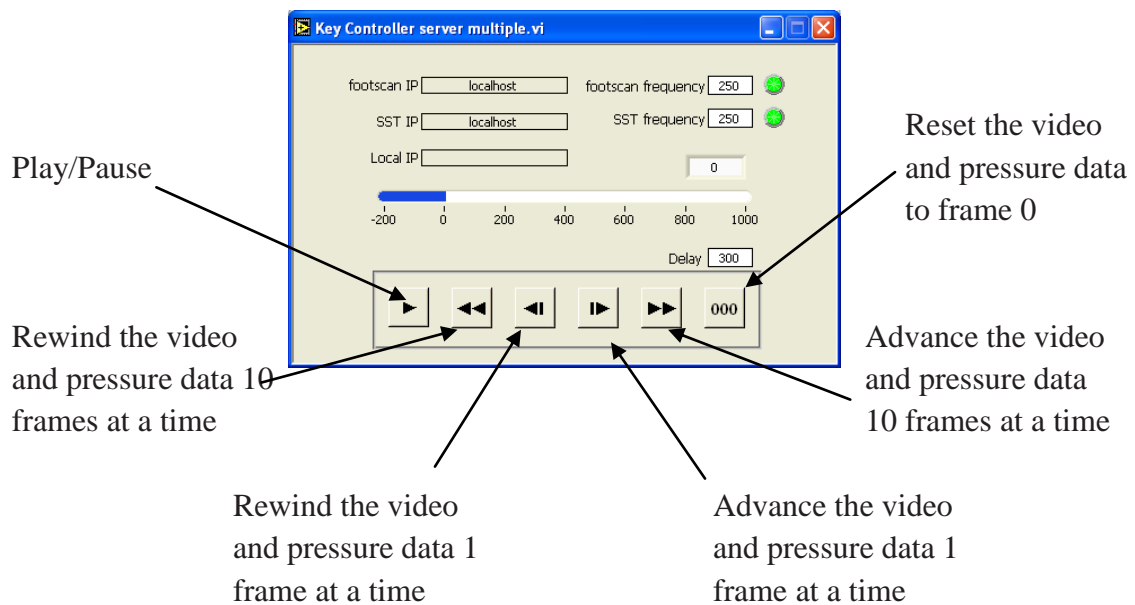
Key Controller server multiple.vi

footscan IP localhost
footscan frequency 250
SST IP localhost
SST frequency 250
Local IP
0
-200 0 200 400 600 800 1000
Delay 300
000

Play/Pause

Reset the video and pressure data to frame 0

Rewind the video and pressure data 10 frames at a time

Advance the video and pressure data 10 frames at a time

Rewind the video and pressure data 1 frame at a time

Advance the video and pressure data 1 frame at a time